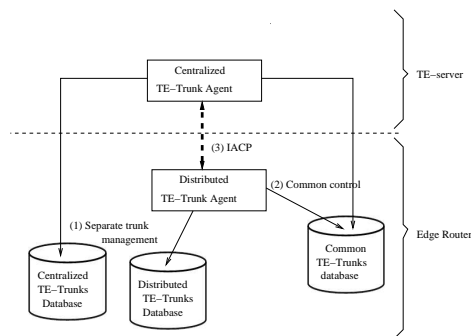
Centralized TE–Trunk Agent

TE–server

(3) IACP

Distributed TE–Trunk Agent

(2) Common control

(1) Separate trunk management

Edge Router

Common TE–Trunks database

Centralized TE–Trunks Database

Distributed TE–Trunks Database